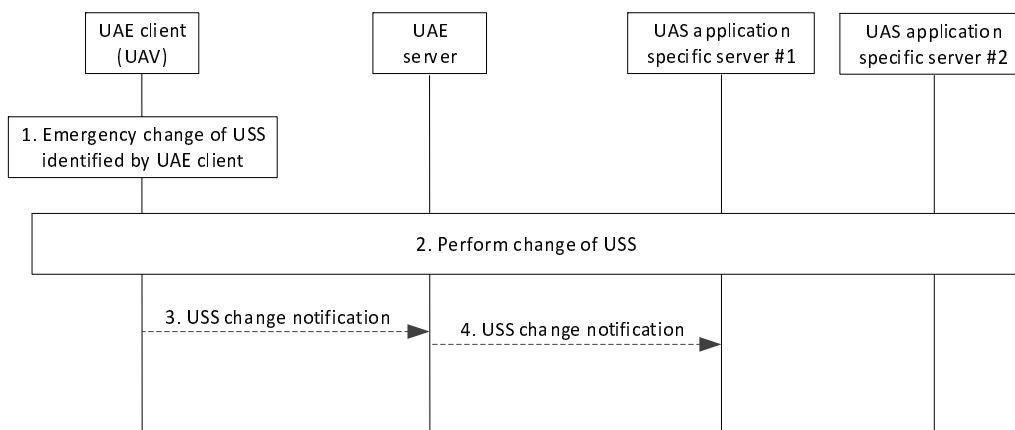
UAE client (UAV)

UAE server

UAS application specific server #1

UAS application specific server #2

1. Emergency change of USS identified by UAE client

2. Perform change of USS

3. USS change notification

4. USS change notification